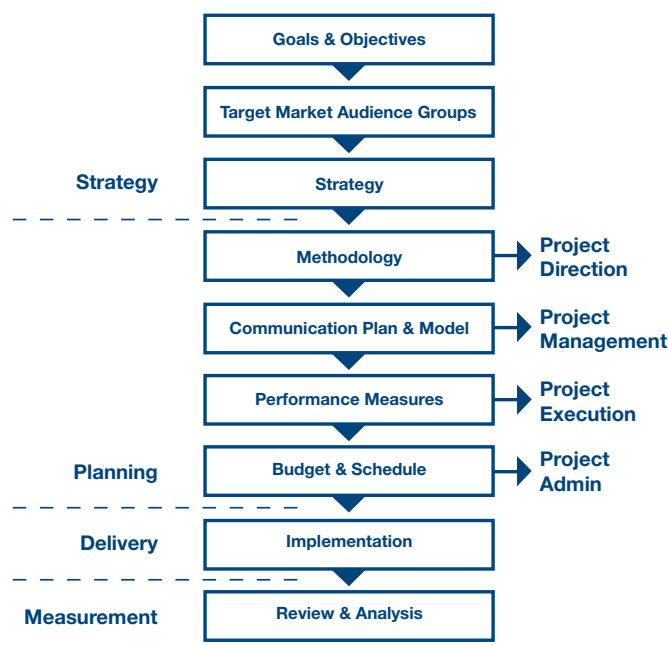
Goals & Objectives

Target Market Audience Groups

Strategy

Strategy

Methodology

Project Direction

Communication Plan & Model

Project Management

Performance Measures

Project Execution

Planning

Budget & Schedule

Project Admin

Delivery

Implementation

Measurement

Review & Analysis